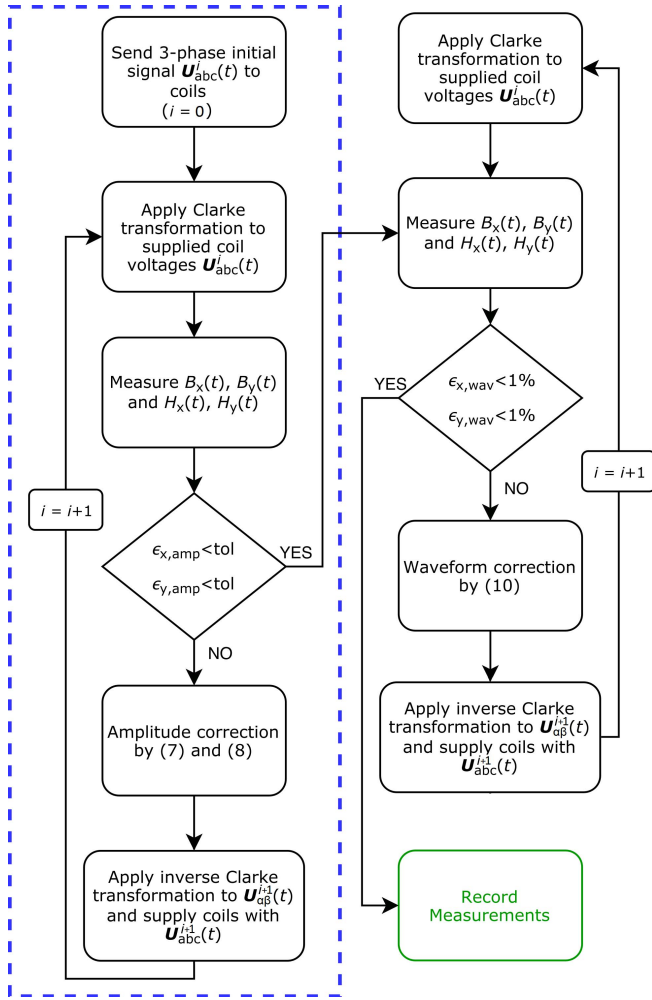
Send 3-phase initial signal $\boldsymbol{U}^{i}_{\mathrm{abc}}(t)$ to coils ($i = 0$)

Apply Clarke transformation to supplied coil voltages $\boldsymbol{U}^{i}_{\mathrm{abc}}(t)$

Measure $B_{\mathrm{x}}(t)$, $B_{\mathrm{y}}(t)$ and $H_{\mathrm{x}}(t)$, $H_{\mathrm{y}}(t)$

$i = i+1$

$\epsilon_{\mathrm{x,amp}}$<tol

$\epsilon_{\mathrm{y,amp}}$<tol

YES

NO

Amplitude correction by (7) and (8)

Apply inverse Clarke transformation to $\boldsymbol{U}^{i+1}_{\alpha\beta}(t)$ and supply coils with $\boldsymbol{U}^{i+1}_{\mathrm{abc}}(t)$

Apply Clarke transformation to supplied coil voltages $\boldsymbol{U}^{i}_{\mathrm{abc}}(t)$

Measure $B_{\mathrm{x}}(t)$, $B_{\mathrm{y}}(t)$ and $H_{\mathrm{x}}(t)$, $H_{\mathrm{y}}(t)$

YES

$\epsilon_{\mathrm{x,wav}}$<1%

$\epsilon_{\mathrm{y,wav}}$<1%

$i = i+1$

NO

Waveform correction by (10)

Apply inverse Clarke transformation to $\boldsymbol{U}^{i+1}_{\alpha\beta}(t)$ and supply coils with $\boldsymbol{U}^{i+1}_{\mathrm{abc}}(t)$

Record Measurements